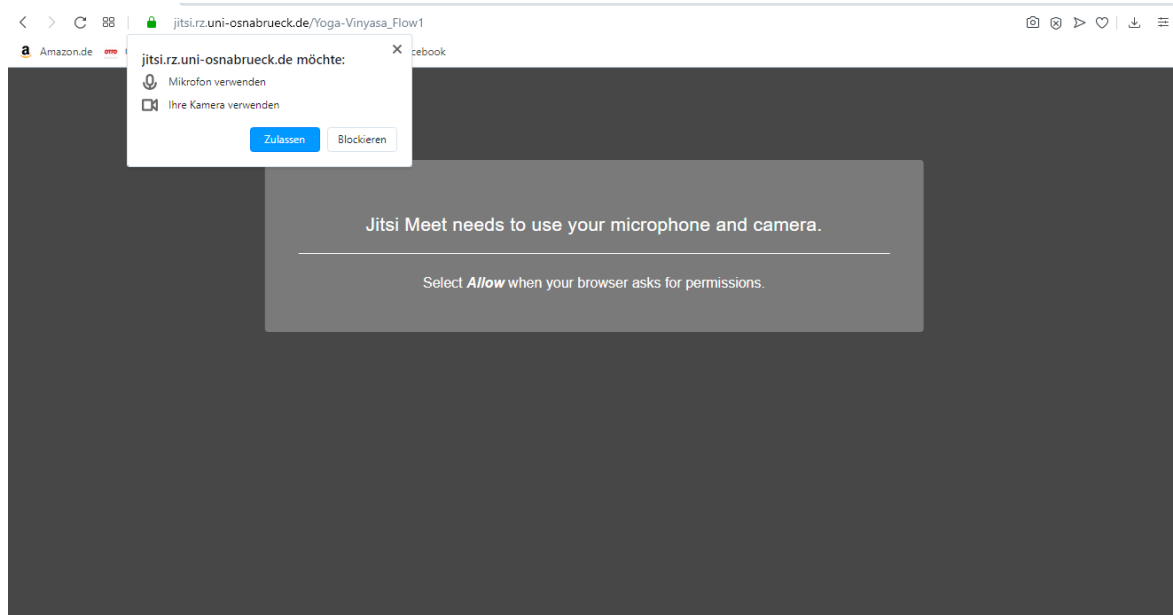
jitsi.rz.uni-osnabrueck.de/Yoga-Vinyasa_Flow1

Amazon.de otto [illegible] cebook

jitsi.rz.uni-osnabrueck.de möchte:

Mikrofon verwenden

Ihre Kamera verwenden

Zulassen Blockieren

Jitsi Meet needs to use your microphone and camera.

Select ***Allow*** when your browser asks for permissions.